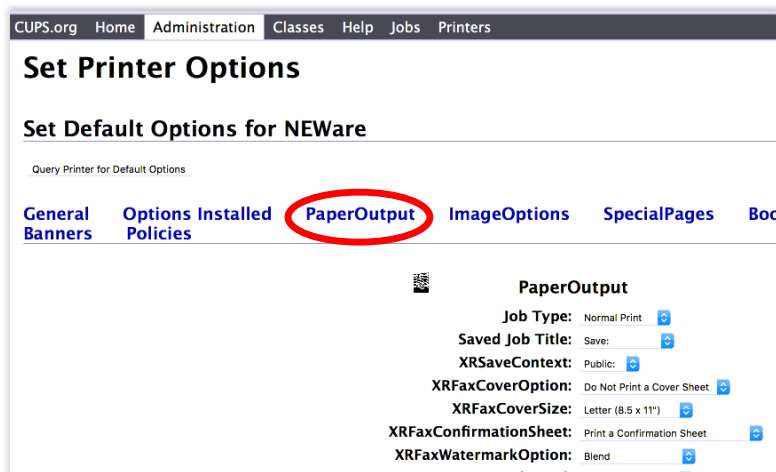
CUPS.org Home Administration Classes Help Jobs Printers

Set Printer Options

Set Default Options for NEWare

Query Printer for Default Options

General Options Installed PaperOutput ImageOptions SpecialPages Boo
Banners Policies

PaperOutput

Job Type: Normal Print
Saved Job Title: Save:
XRSaveContext: Public:
XRFaxCoverOption: Do Not Print a Cover Sheet
XRFaxCoverSize: Letter (8.5 x 11")
XRFaxConfirmationSheet: Print a Confirmation Sheet
XRFaxWatermarkOption: Blend